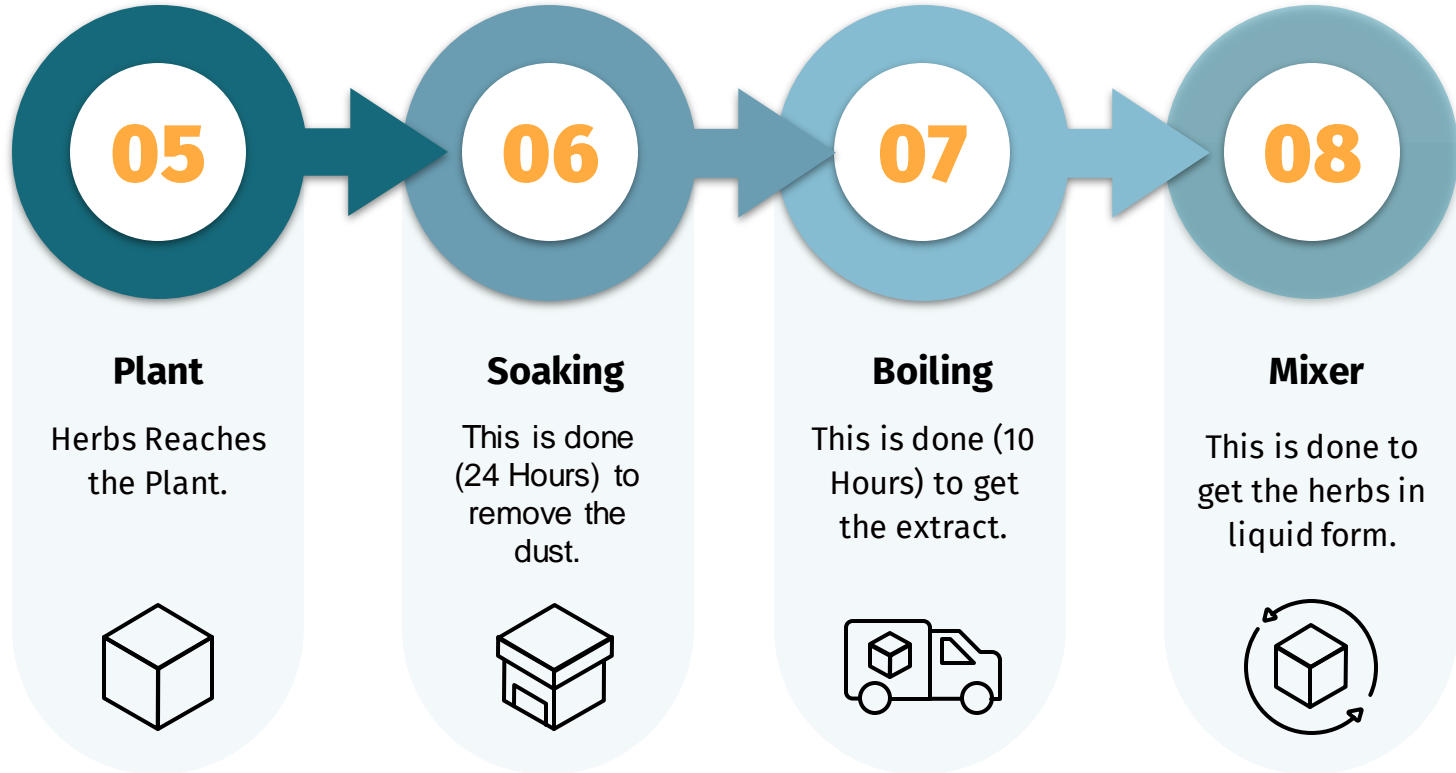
05

Plant

Herbs Reaches the Plant.

06

Soaking

This is done (24 Hours) to remove the dust.

07

Boiling

This is done (10 Hours) to get the extract.

08

Mixer

This is done to get the herbs in liquid form.